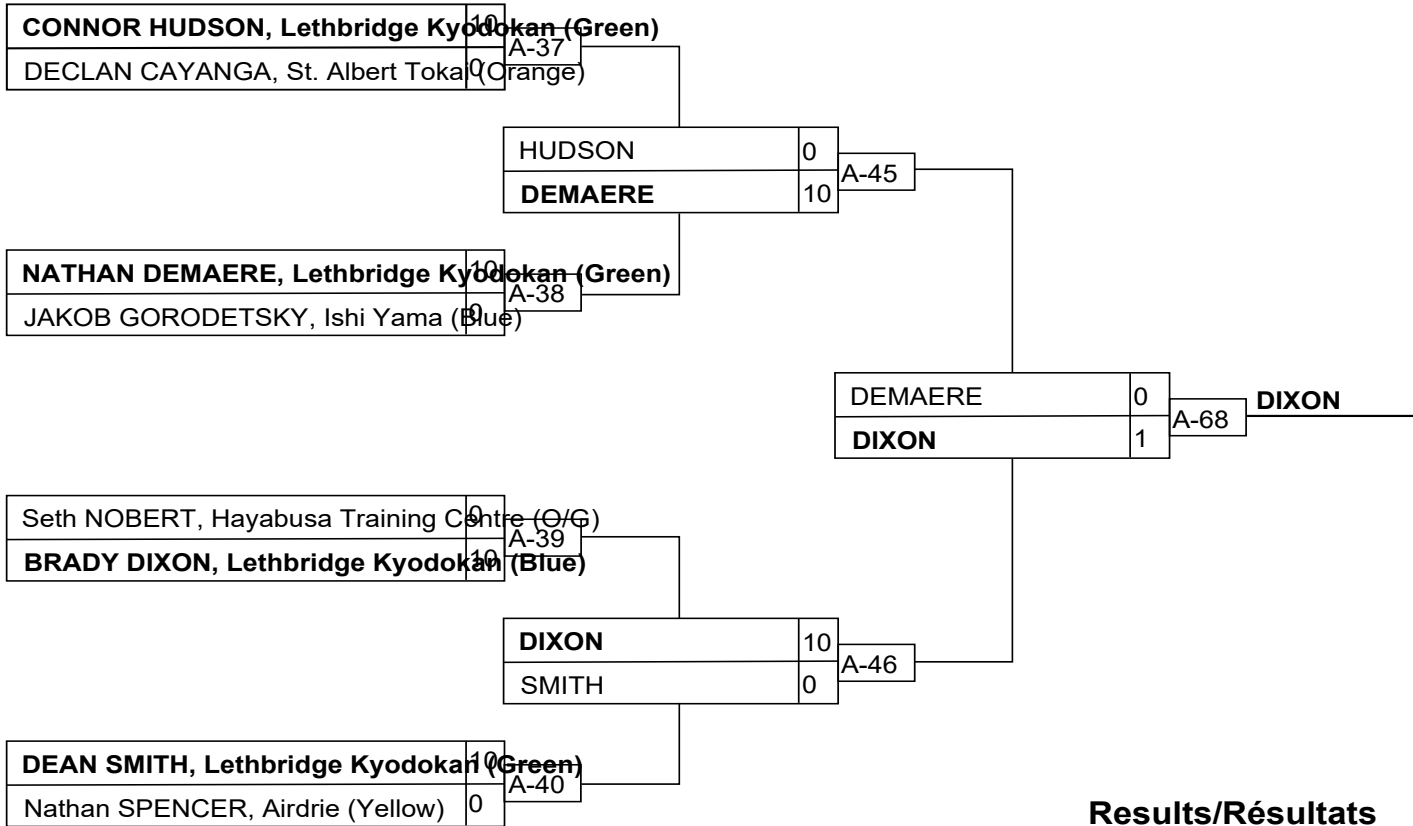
CONNOR HUDSON, Lethbridge Kyodokan (Green) 10
DECLAN CAYANGA, St. Albert Tokai (Orange) 0
A-37

HUDSON 0
DEMAERE 10
A-45

NATHAN DEMAERE, Lethbridge Kyodokan (Green) 10
JAKOB GORODETSKY, Ishi Yama (Blue) 0
A-38

DEMAERE 0
DIXON 1
A-68
DIXON

Seth NOBERT, Hayabusa Training Centre (O/G) 0
BRADY DIXON, Lethbridge Kyodokan (Blue) 10
A-39

DIXON 10
SMITH 0
A-46

DEAN SMITH, Lethbridge Kyodokan (Green) 10
Nathan SPENCER, Airdrie (Yellow) 0
A-40

Results/Résultats